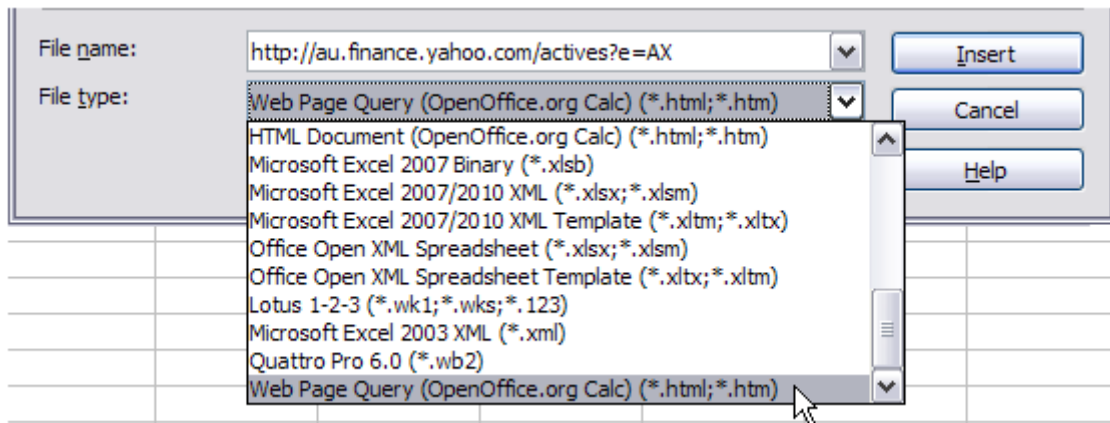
File name:
http://au.finance.yahoo.com/actives?e=AX
Insert

File type:
Web Page Query (OpenOffice.org Calc) (*.html;*.htm)
Cancel

Help

HTML Document (OpenOffice.org Calc) (*.html;*.htm)
Microsoft Excel 2007 Binary (*.xlsb)
Microsoft Excel 2007/2010 XML (*.xlsx;*.xlsm)
Microsoft Excel 2007/2010 XML Template (*.xltm;*.xltx)
Office Open XML Spreadsheet (*.xlsx;*.xlsm)
Office Open XML Spreadsheet Template (*.xltx;*.xltm)
Lotus 1-2-3 (*.wk1;*.wks;*.123)
Microsoft Excel 2003 XML (*.xml)
Quattro Pro 6.0 (*.wb2)
Web Page Query (OpenOffice.org Calc) (*.html;*.htm)